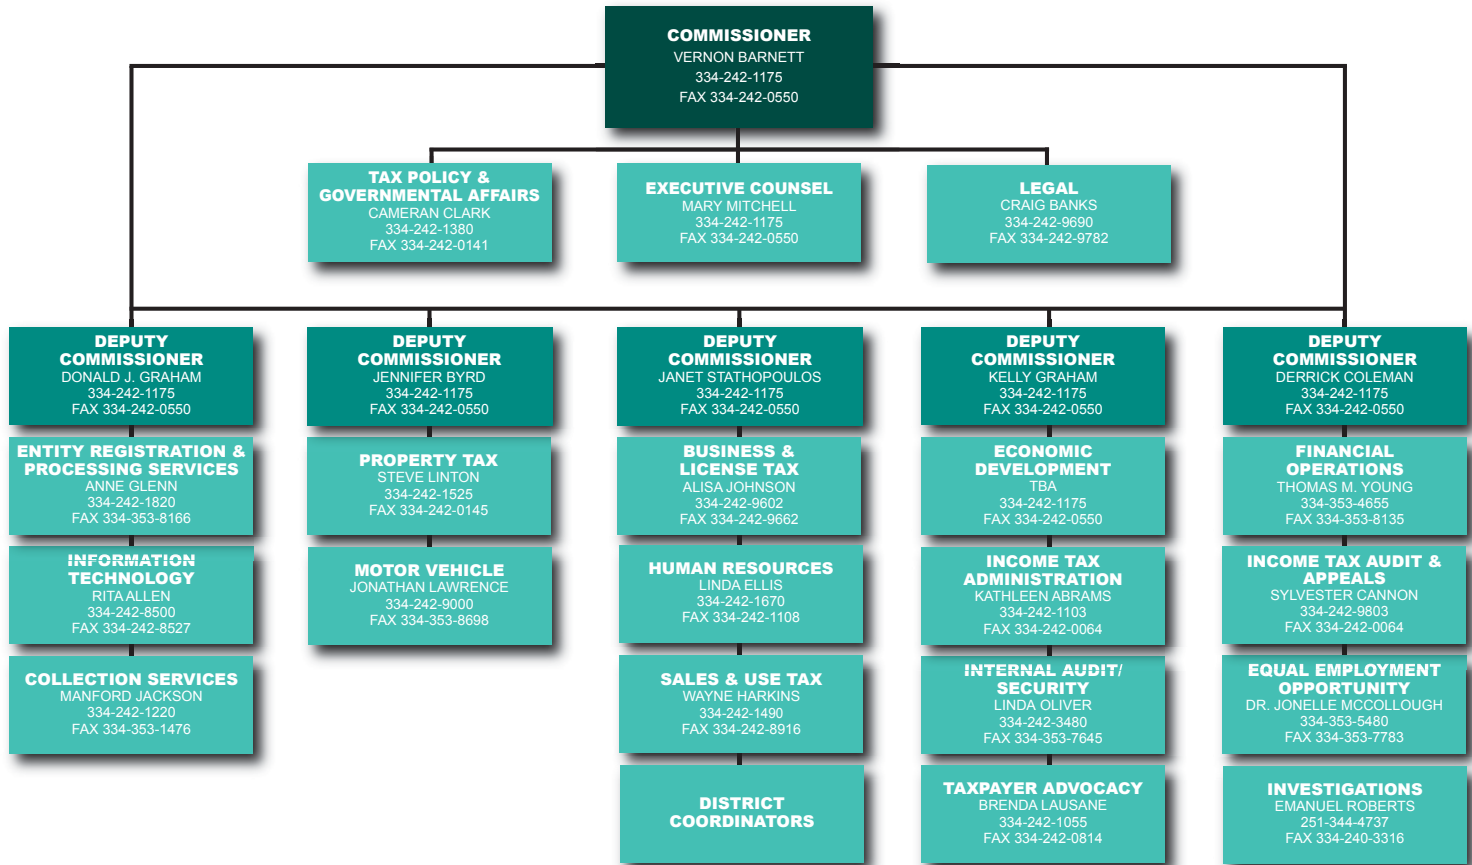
COMMISSIONER
VERNON BARNETT
334-242-1175
FAX 334-242-0550

TAX POLICY & GOVERNMENTAL AFFAIRS
CAMERAN CLARK
334-242-1380
FAX 334-242-0141

EXECUTIVE COUNSEL
MARY MITCHELL
334-242-1175
FAX 334-242-0550

LEGAL
CRAIG BANKS
334-242-9690
FAX 334-242-9782

DEPUTY COMMISSIONER
DONALD J. GRAHAM
334-242-1175
FAX 334-242-0550

ENTITY REGISTRATION & PROCESSING SERVICES
ANNE GLENN
334-242-1820
FAX 334-353-8166

INFORMATION TECHNOLOGY
RITA ALLEN
334-242-8500
FAX 334-242-8527

COLLECTION SERVICES
MANFORD JACKSON
334-242-1220
FAX 334-353-1476

DEPUTY COMMISSIONER
JENNIFER BYRD
334-242-1175
FAX 334-242-0550

PROPERTY TAX
STEVE LINTON
334-242-1525
FAX 334-242-0145

MOTOR VEHICLE
JONATHAN LAWRENCE
334-242-9000
FAX 334-353-8698

DEPUTY COMMISSIONER
JANET STATHOPOULOS
334-242-1175
FAX 334-242-0550

BUSINESS & LICENSE TAX
ALISA JOHNSON
334-242-9602
FAX 334-242-9662

HUMAN RESOURCES
LINDA ELLIS
334-242-1670
FAX 334-242-1108

SALES & USE TAX
WAYNE HARKINS
334-242-1490
FAX 334-242-8916

DISTRICT COORDINATORS

DEPUTY COMMISSIONER
KELLY GRAHAM
334-242-1175
FAX 334-242-0550

ECONOMIC DEVELOPMENT
TBA
334-242-1175
FAX 334-242-0550

INCOME TAX ADMINISTRATION
KATHLEEN ABRAMS
334-242-1103
FAX 334-242-0064

INTERNAL AUDIT/ SECURITY
LINDA OLIVER
334-242-3480
FAX 334-353-7645

TAXPAYER ADVOCACY
BRENDA LAUSANE
334-242-1055
FAX 334-242-0814

DEPUTY COMMISSIONER
DERRICK COLEMAN
334-242-1175
FAX 334-242-0550

FINANCIAL OPERATIONS
THOMAS M. YOUNG
334-353-4655
FAX 334-353-8135

INCOME TAX AUDIT & APPEALS
SYLVESTER CANNON
334-242-9803
FAX 334-242-0064

EQUAL EMPLOYMENT OPPORTUNITY
DR. JONELLE MCCOLLOUGH
334-353-5480
FAX 334-353-7783

INVESTIGATIONS
EMANUEL ROBERTS
251-344-4737
FAX 334-240-3316